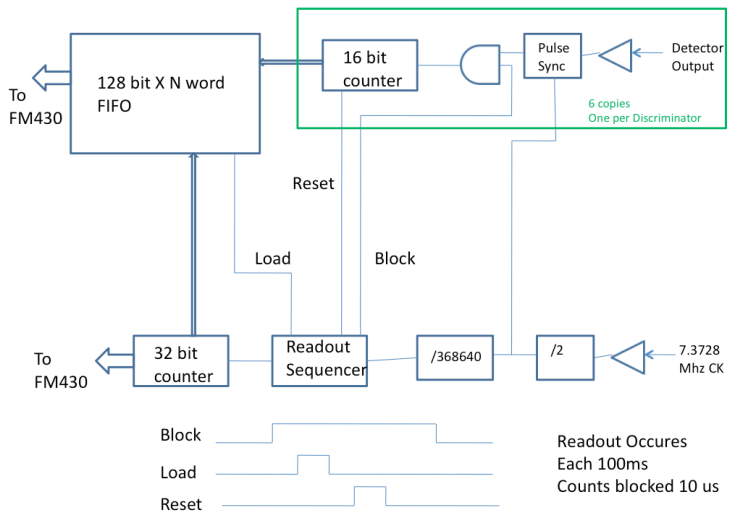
To FM430

128 bit X N word FIFO

16 bit counter

Pulse Sync

Detector Output

6 copies
One per Discriminator

Reset

Load

Block

To FM430

32 bit counter

Readout Sequencer

/368640

/2

7.3728 Mhz CK

Block

Load

Reset

Readout Occures
Each 100ms
Counts blocked 10 us